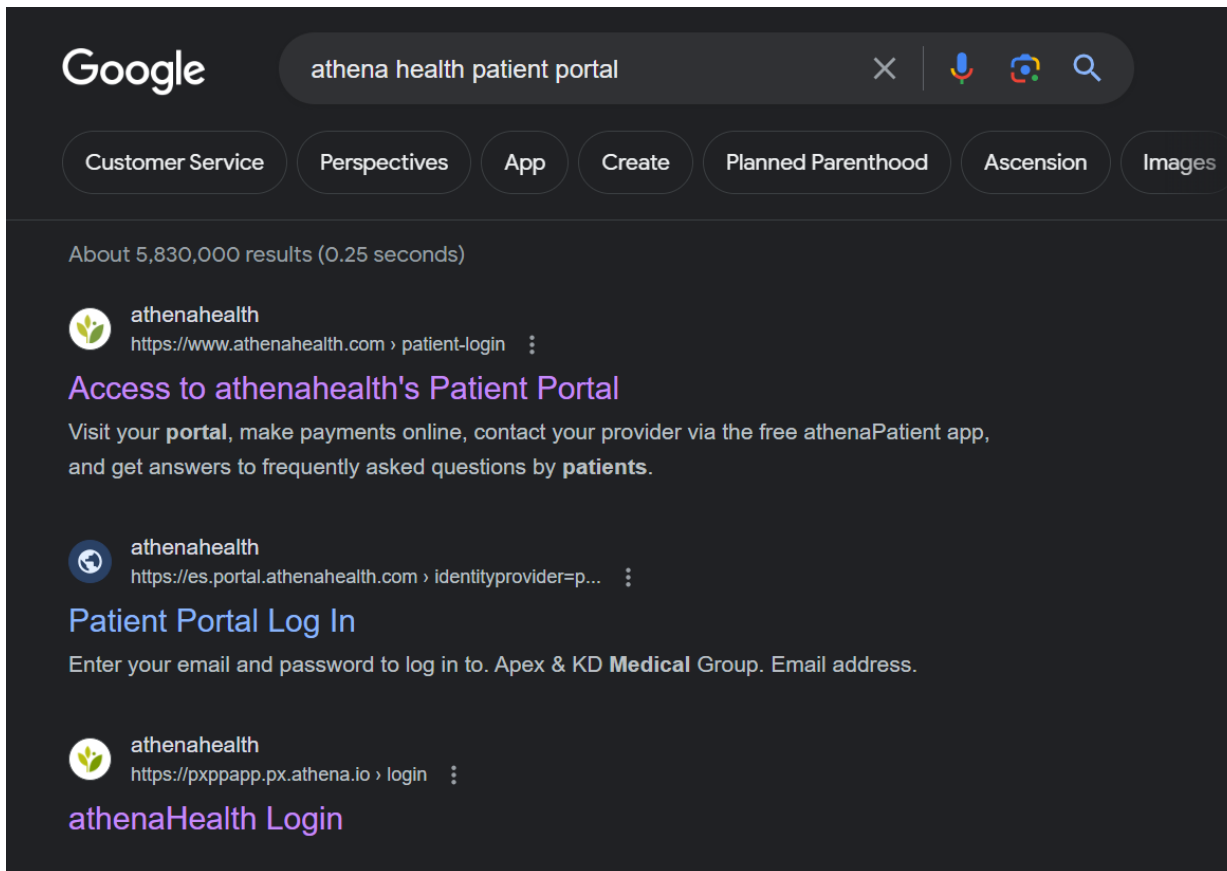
Google

athena health patient portal

Customer Service Perspectives App Create Planned Parenthood Ascension Images

About 5,830,000 results (0.25 seconds)

athenahealth
https://www.athenahealth.com › patient-login

Access to athenahealth's Patient Portal

Visit your **portal**, make payments online, contact your provider via the free athenaPatient app, and get answers to frequently asked questions by **patients**.

athenahealth
https://es.portal.athenahealth.com › identityprovider=p...

Patient Portal Log In

Enter your email and password to log in to. Apex & KD **Medical** Group. Email address.

athenahealth
https://pxppapp.px.athena.io › login

athenaHealth Login